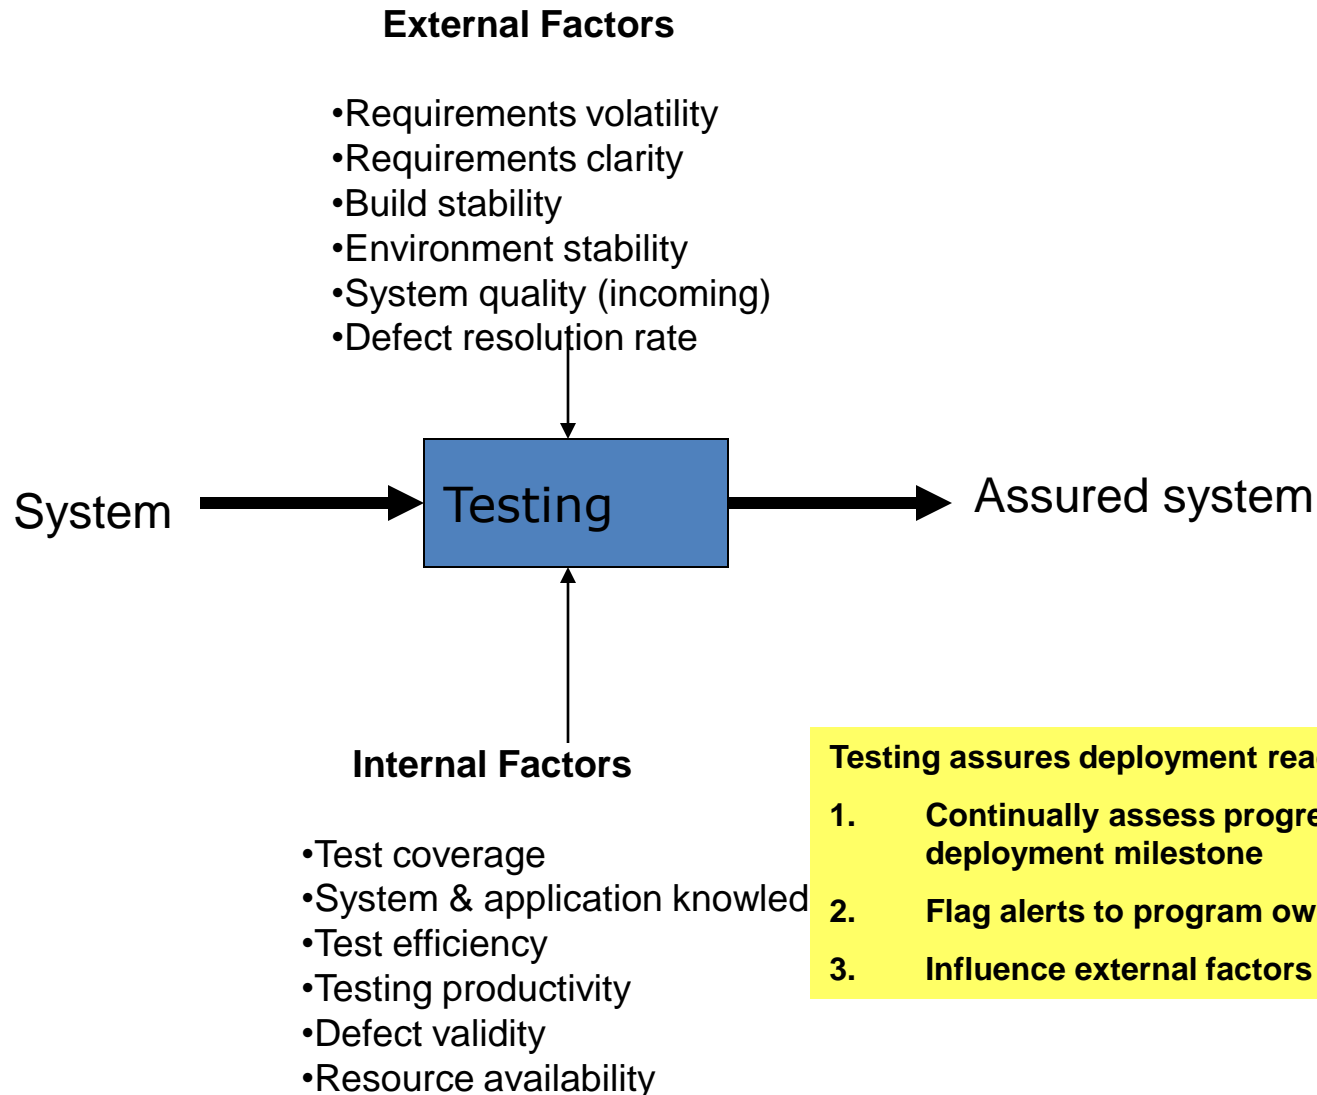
External Factors

•Requirements volatility
•Requirements clarity
•Build stability
•Environment stability
•System quality (incoming)
•Defect resolution rate

System

Testing

Assured system

Internal Factors

•Test coverage
•System & application knowled
•Test efficiency
•Testing productivity
•Defect validity
•Resource availability

Testing assures deployment rea

1. Continually assess progre deployment milestone

2. Flag alerts to program ow

3. Influence external factors